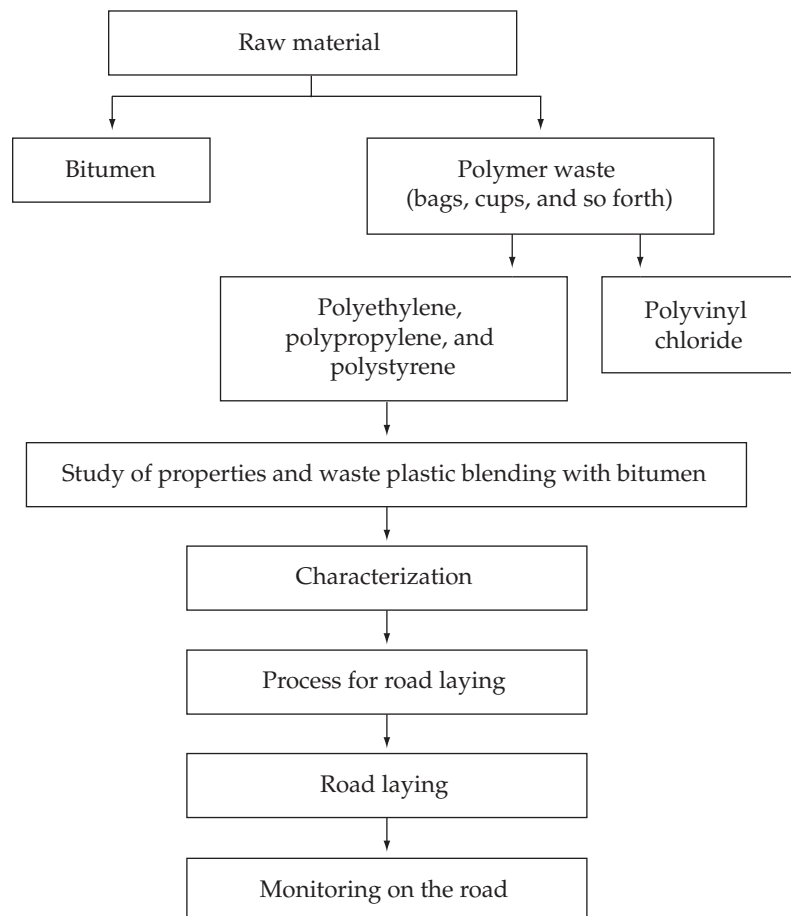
Raw material

Bitumen

Polymer waste (bags, cups, and so forth)

Polyethylene, polypropylene, and polystyrene

Polyvinyl chloride

Study of properties and waste plastic blending with bitumen

Characterization

Process for road laying

Road laying

Monitoring on the road